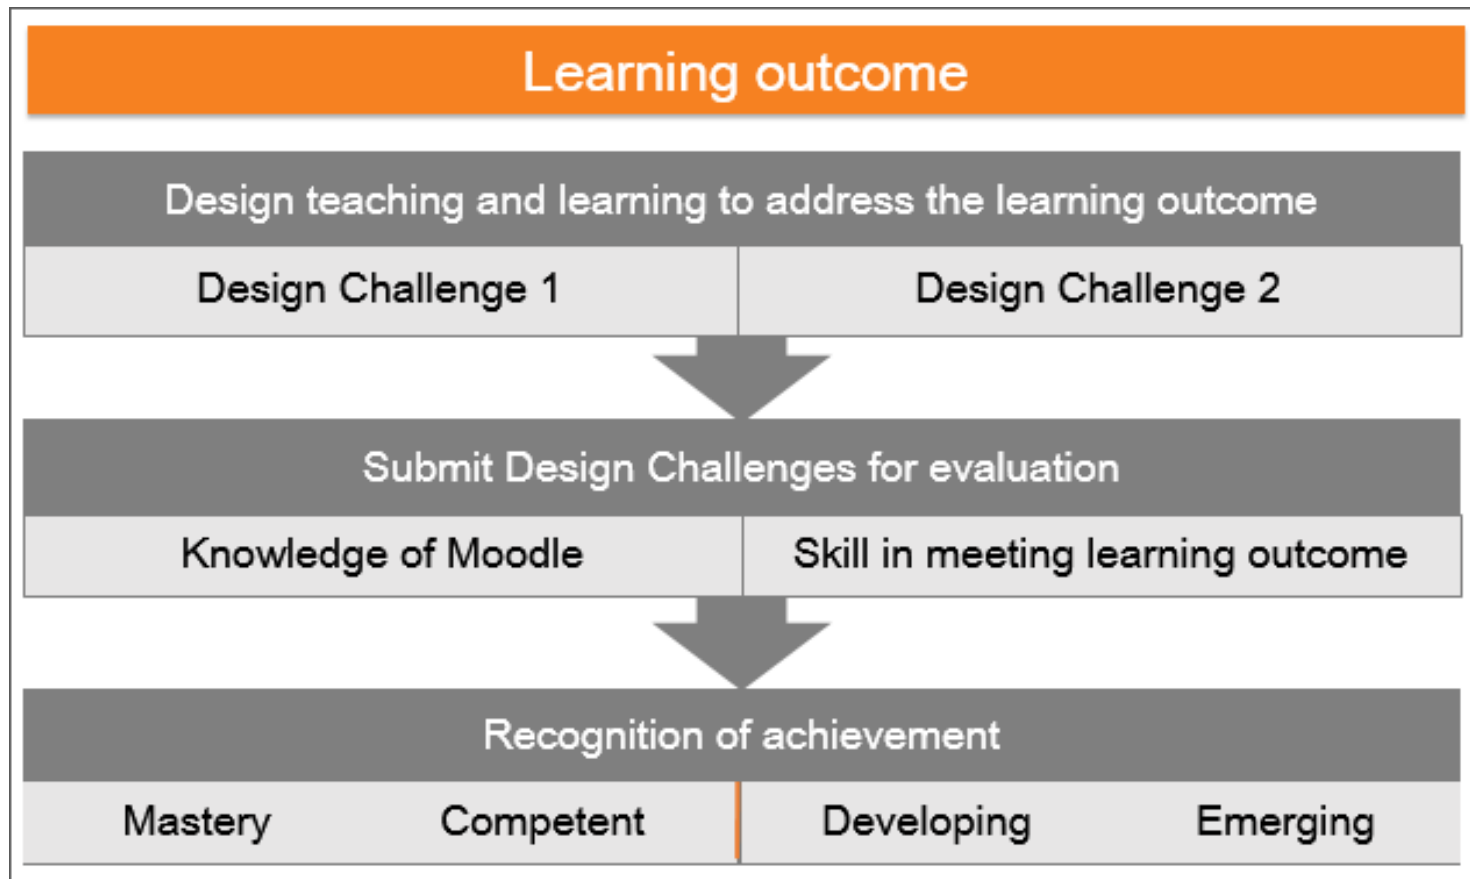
Learning outcome

Design teaching and learning to address the learning outcome

| Design Challenge 1 | Design Challenge 2 |
|---|---|

Submit Design Challenges for evaluation

| Knowledge of Moodle | Skill in meeting learning outcome |
|---|---|

Recognition of achievement

| Mastery | Competent | Developing | Emerging |
|---|---|---|---|